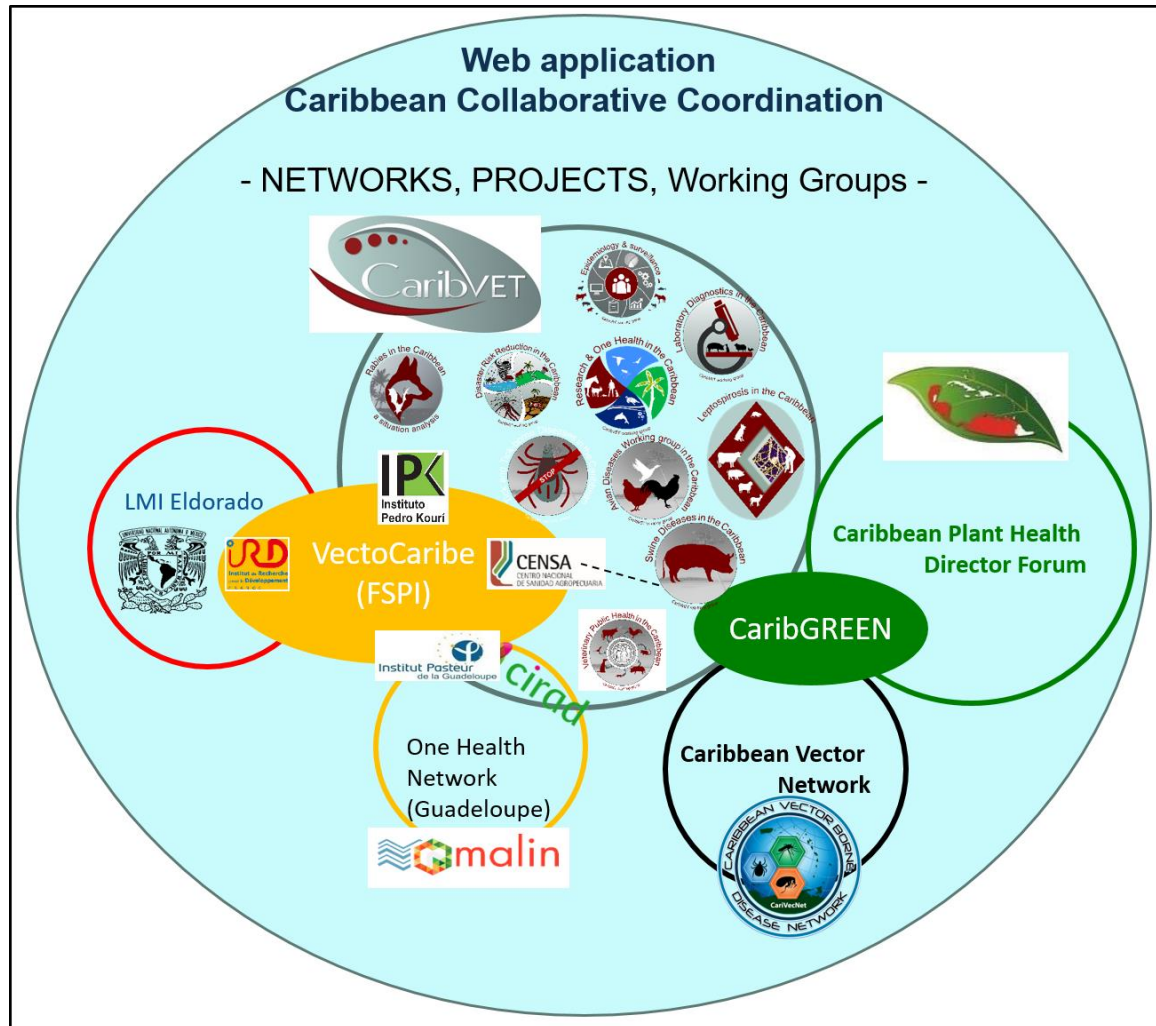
Web application
Caribbean Collaborative Coordination

- NETWORKS, PROJECTS, Working Groups -

CaribVET

Epidemiology & surveillance

Laboratory Diagnostics in the Caribbean

Rabies in the Caribbean a situation analysis

Disaster Risk Reduction in the Caribbean

Research & One Health in the Caribbean

Leptospirosis in the Caribbean

STOP

Avian Diseases Working group in the Caribbean

Swine Diseases in the Caribbean

Veterinary Public Health in the Caribbean

LMI Eldorado

IRD Institut de Recherche pour le Développement

IPK Instituto Pedro Kourí

VectoCaribe (FSPI)

CENSA CENTRO NACIONAL DE SANIDAD AGROPECUARIA

Institut Pasteur de la Guadeloupe

cirad

One Health Network (Guadeloupe)

malin

CaribGREEN

Caribbean Plant Health Director Forum

Caribbean Vector Network

CARIBBEAN VECTOR BORNE DISEASE NETWORK
CariVecNet